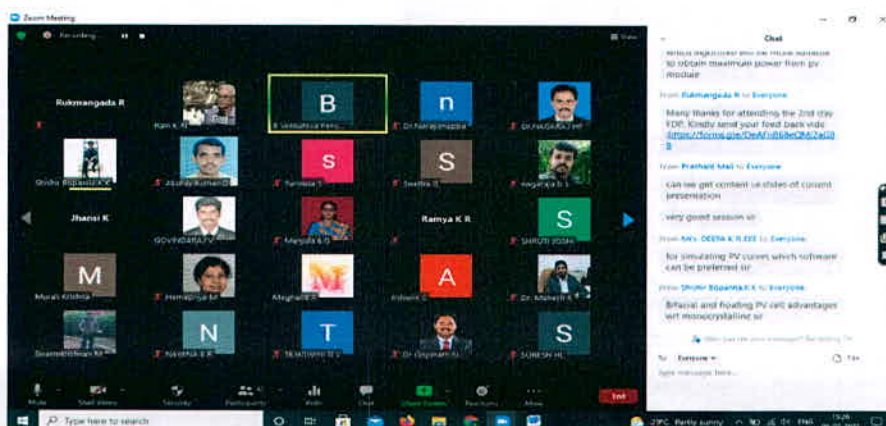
Zoom Meeting

Recording...

View

Rukmangada R

Ravi K N

B

B Venkatesa Peru...

n

Dr Narayanappa

Dr.NAGARAJ HF

Shishir Bopanna K K

Akshay Kumar D

S

Sunitha S

S

Swetha R

Nagaraja B S

Jhansi K

GOVINDARAJ V

Manjula G S

Ramya K R

S

SHRUTI JOSHI

M

Murali Krishna

Hemalatha M

Meghana R

A

Ashwini C

Dr. Mahesh K

Sivaramakrishnan M

N

NAVEENA K R

T

TEJASWINI D C

Dr Gopinath N

S

SURESH HL

Mute

Start Video

Security

Participants

Poll

Chat

Share Screen

Reactions

More

End

Chat

which algorithm will be more suitable to obtain maximum power from pv module

From Rukmangada R to Everyone:

Many thanks for attending the 2nd day FDP. Kindly send your feed back vide https://forms.gle/DeAFi868eQN62a0B8

From Prashant Mali to Everyone:

can we get content i.e slides of current presentation

very good session sir

From NAV. DEEPA K R EEE to Everyone:

for simulating PV cures which software can be preferred sir

From Shishir Bopanna K K to Everyone:

Bifacial and floating PV cell advantages wrt monocrystalline sir

Who can see your messages? Recording On

To: Everyone

File

Type message here...

Type here to search

29°C Partly sunny

ENG

15:26